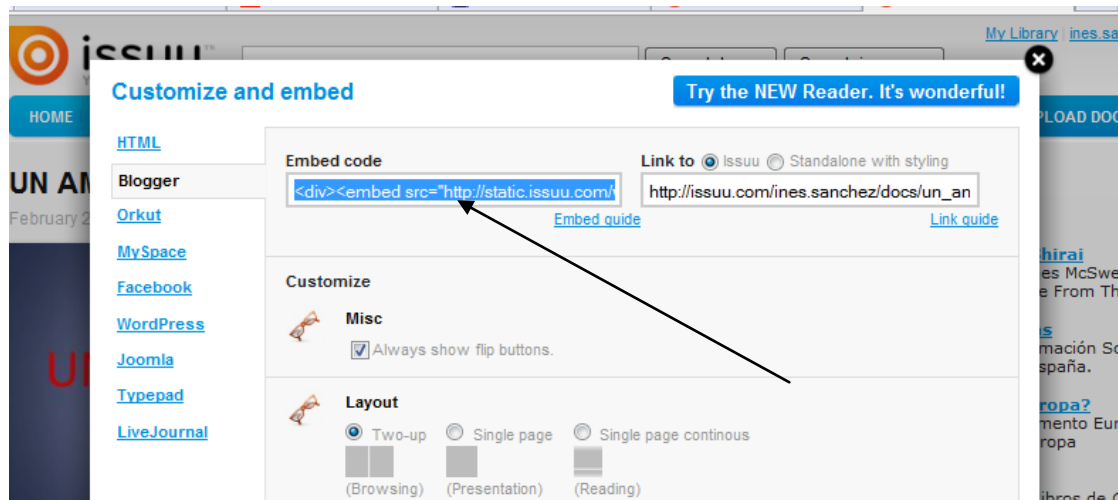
issuu

My Library | ines.sa

HOME

UN AM

February 2

Customize and embed

Try the NEW Reader. It's wonderful!

HTML
Blogger
Orkut
MySpace
Facebook
WordPress
Joomla
Typepad
LiveJournal

Embed code

<div><embed src="http://static.issuu.com/

Embed guide

Link to Issuu Standalone with styling

http://issuu.com/ines.sanchez/docs/un_an

Link guide

Customize

Misc

Always show flip buttons.

Layout

Two-up (Browsing)

Single page (Presentation)

Single page continous (Reading)

LOAD DOC

hirai
es McSwe
e From Th

s
mación So
spaña.

ropa?
mento Eur
ropa

ibros de